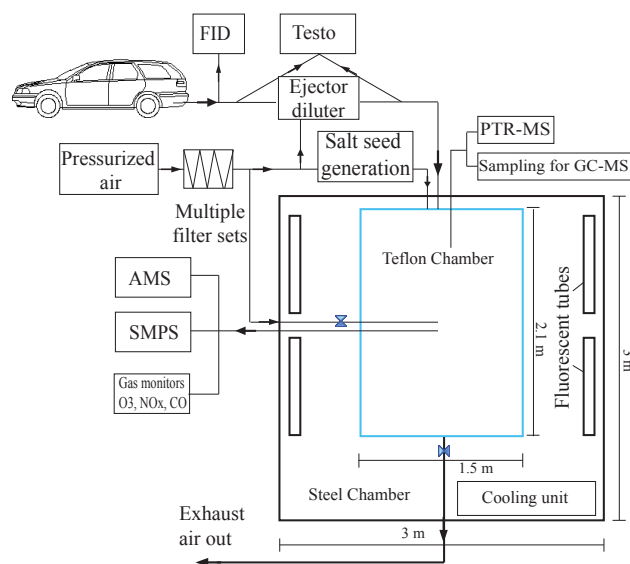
FID

Testo

Ejector diluter

PTR-MS

Sampling for GC-MS

Pressurized air

Salt seed generation

Multiple filter sets

Teflon Chamber

AMS

SMPS

Gas monitors O3, NOx, CO

2.1 m

Fluorescent tubes

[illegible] m

1.5 m

Steel Chamber

Cooling unit

Exhaust air out

3 m